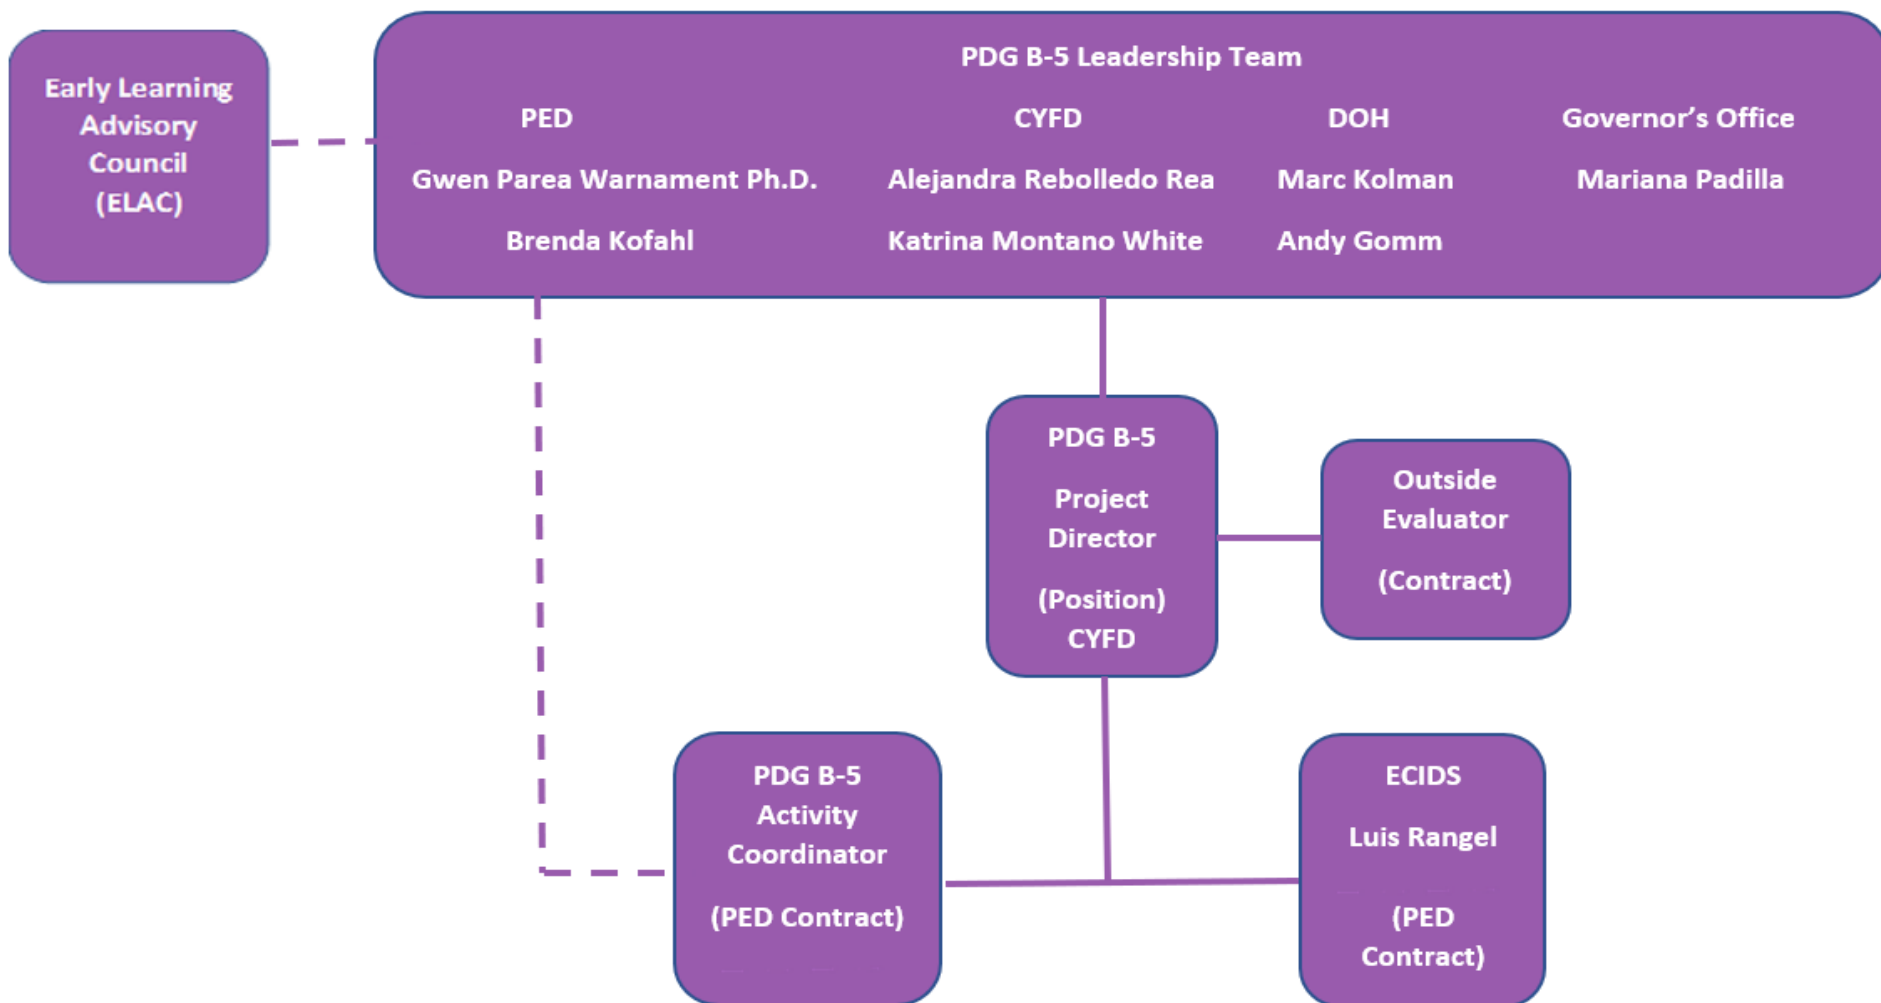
Early Learning Advisory Council (ELAC)

PDG B-5 Leadership Team

PED

Gwen Parea Warnament Ph.D.

Brenda Kofahl

CYFD

Alejandra Rebolledo Rea

Katrina Montano White

DOH

Marc Kolman

Andy Gomm

Governor's Office

Mariana Padilla

PDG B-5

Project Director

(Position) CYFD

Outside Evaluator

(Contract)

PDG B-5 Activity Coordinator

(PED Contract)

ECIDS

Luis Rangel

(PED Contract)